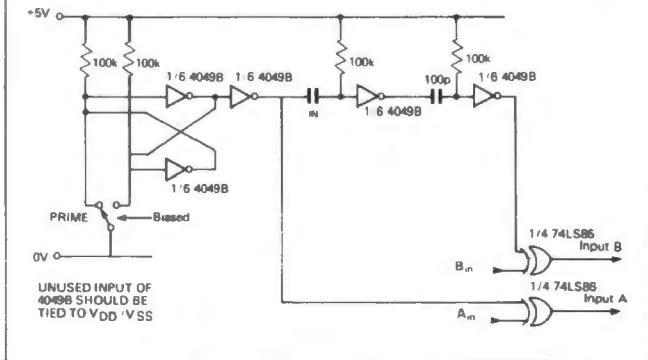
+5V

100k

100k

1/6 4049B

1/6 4049B

100k

100k

1n

1/6 4049B

100p

1/6 4049B

1/6 4049B

PRIME

Biased

0V

1/4 74LS86

Input B

$B_{in}$

1/4 74LS86

Input A

$A_{in}$

UNUSED INPUT OF 4049B SHOULD BE TIED TO $V_{DD}/V_{SS}$